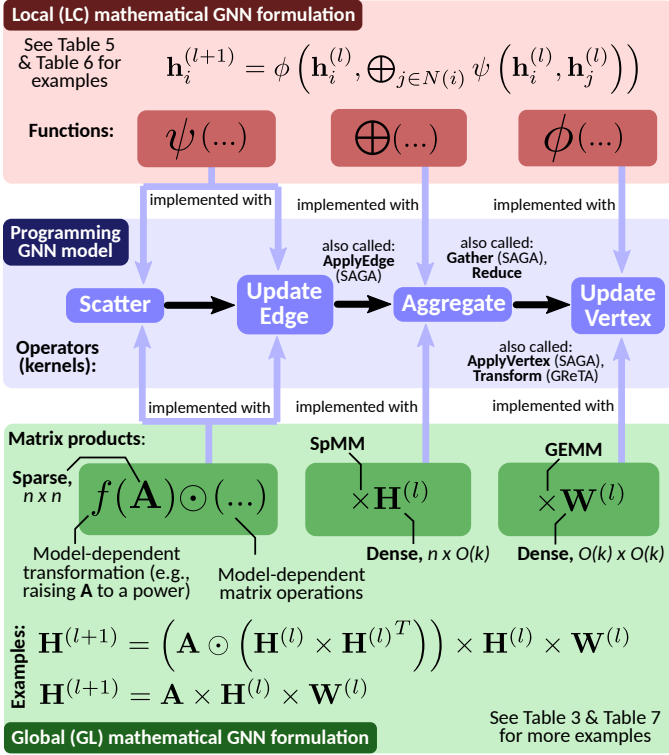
Local (LC) mathematical GNN formulation

See Table 5 & Table 6 for examples

$\mathbf{h}_i^{(l+1)} = \phi\left(\mathbf{h}_i^{(l)}, \bigoplus_{j \in N(i)} \psi\left(\mathbf{h}_i^{(l)}, \mathbf{h}_j^{(l)}\right)\right)$

Functions: $\psi(...)$ $\bigoplus(...)$ $\phi(...)$

implemented with

implemented with

implemented with

Programming GNN model

also called: **ApplyEdge** (SAGA)

also called: **Gather** (SAGA), **Reduce**

Scatter

Update Edge

Aggregate

Update Vertex

Operators (kernels):

also called: **ApplyVertex** (SAGA), **Transform** (GReTA)

implemented with

implemented with

implemented with

Matrix products:

SpMM

GEMM

Sparse, $n \times n$

$f(\mathbf{A}) \odot (...)$

$\times \mathbf{H}^{(l)}$

$\times \mathbf{W}^{(l)}$

Model-dependent transformation (e.g., raising **A** to a power)

Model-dependent matrix operations

**Dense**, $n \times O(k)$

**Dense**, $O(k) \times O(k)$

Examples:

$\mathbf{H}^{(l+1)} = \left(\mathbf{A} \odot \left(\mathbf{H}^{(l)} \times \mathbf{H}^{(l)T}\right)\right) \times \mathbf{H}^{(l)} \times \mathbf{W}^{(l)}$

$\mathbf{H}^{(l+1)} = \mathbf{A} \times \mathbf{H}^{(l)} \times \mathbf{W}^{(l)}$

See Table 3 & Table 7 for more examples

Global (GL) mathematical GNN formulation